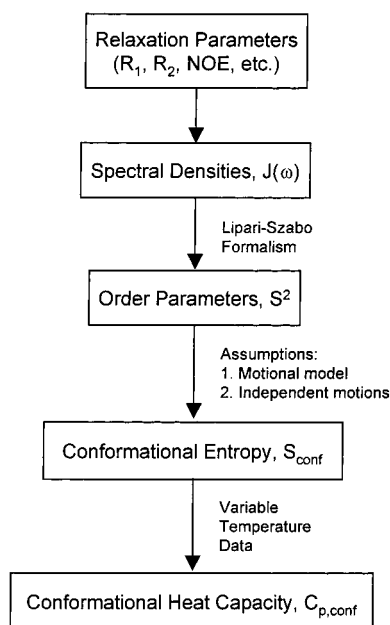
Relaxation Parameters ($R_1$, $R_2$, NOE, etc.)

Spectral Densities, $J(\omega)$

Lipari-Szabo Formalism

Order Parameters, $S^2$

Assumptions:
1. Motional model
2. Independent motions

Conformational Entropy, $S_{conf}$

Variable Temperature Data

Conformational Heat Capacity, $C_{p,conf}$